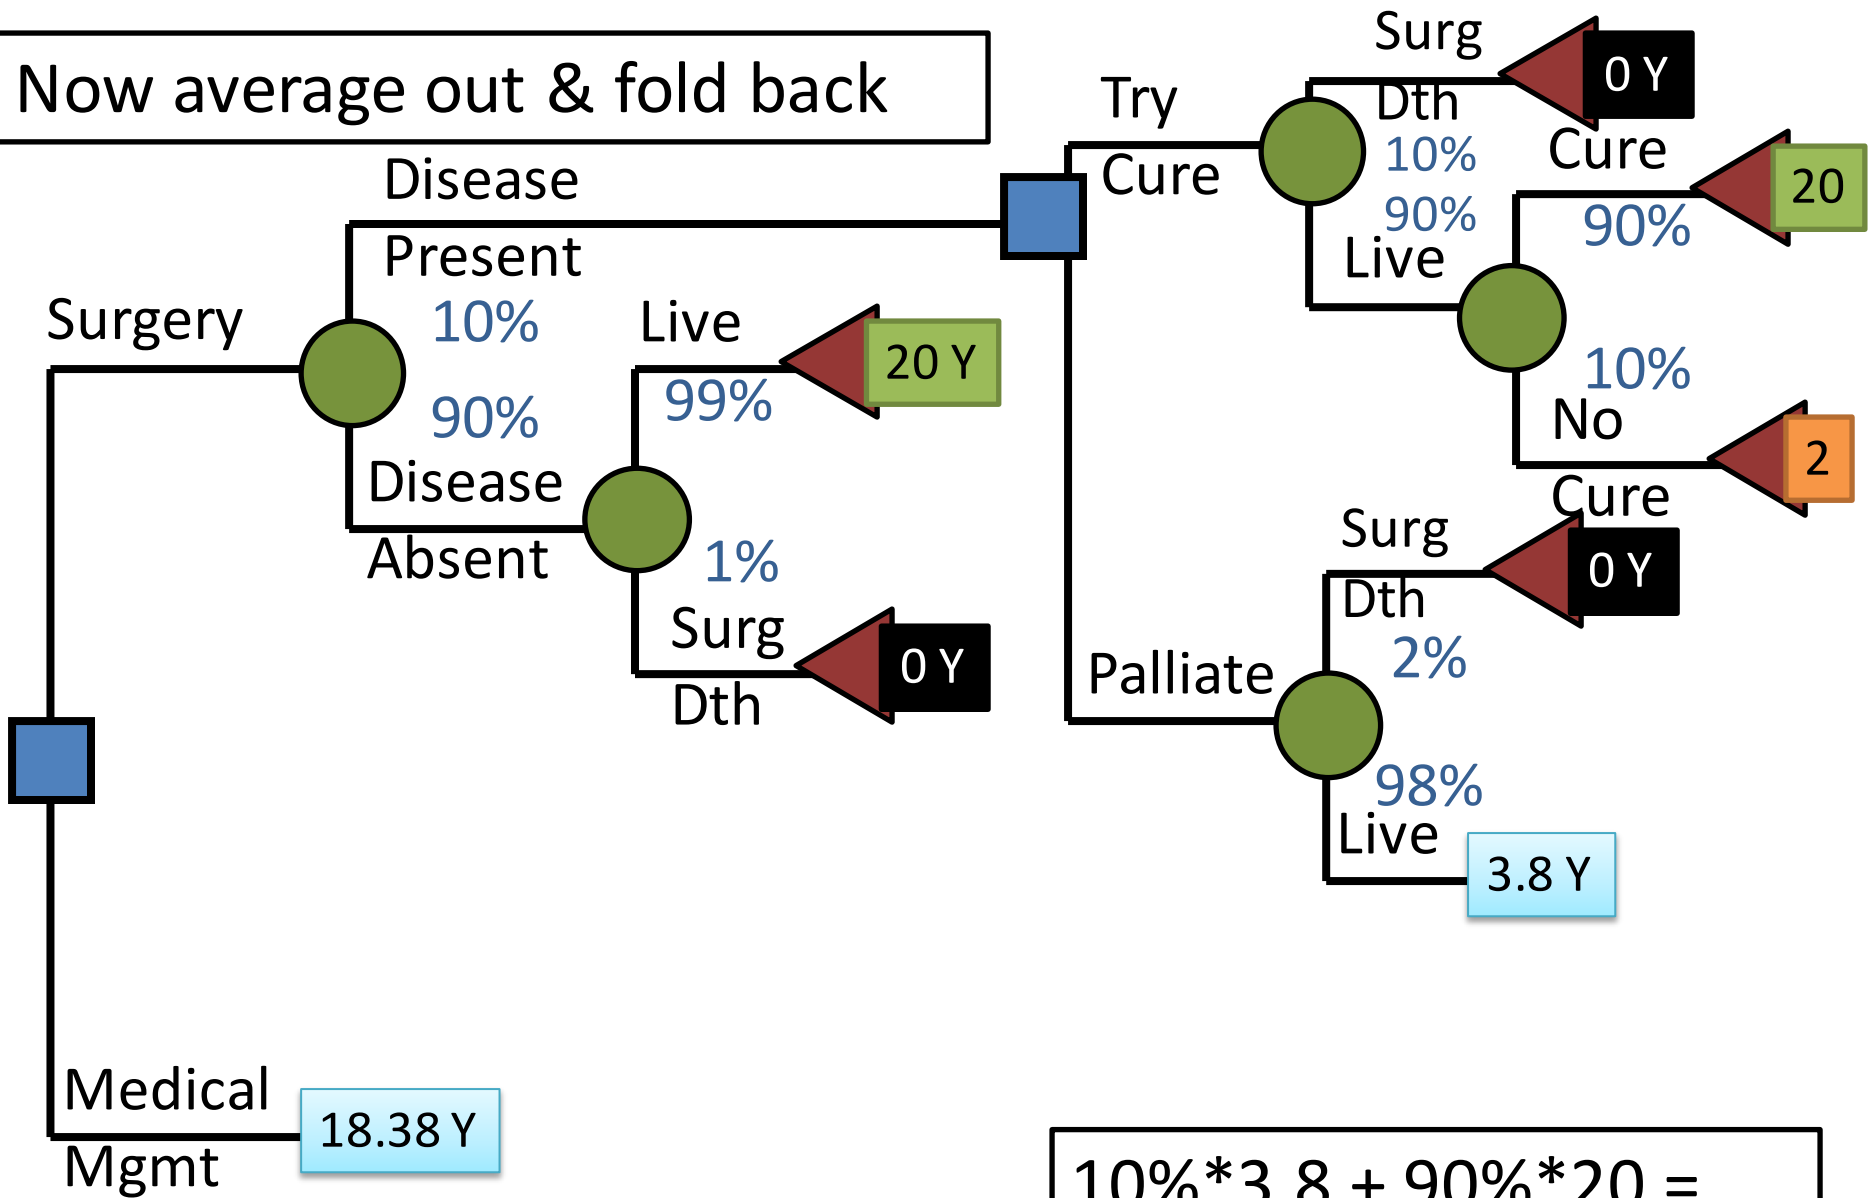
Now average out & fold back

Surgery

Disease Present

10%

90%

Disease Absent

Live

99%

20 Y

1%

Surg Dth

0 Y

Try Cure

Surg Dth

0 Y

10%

90%

Live

Cure

90%

20

10%

No Cure

2

Palliate

Surg Dth

0 Y

2%

98%

Live

3.8 Y

Medical Mgmt

18.38 Y

10%*3.8 + 90%*20 =